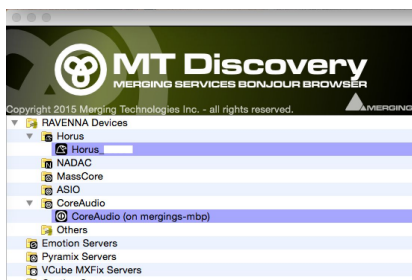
MT Discovery
MERGING SERVICES BONJOUR BROWSER
Copyright 2015 Merging Technologies Inc. - all rights reserved.
MERGING
RAVENNA Devices
Horus
Horus
NADAC
MassCore
ASIO
CoreAudio
CoreAudio (on mergings-mbp)
Others
Emotion Servers
Pyramix Servers
VCube MXFix Servers